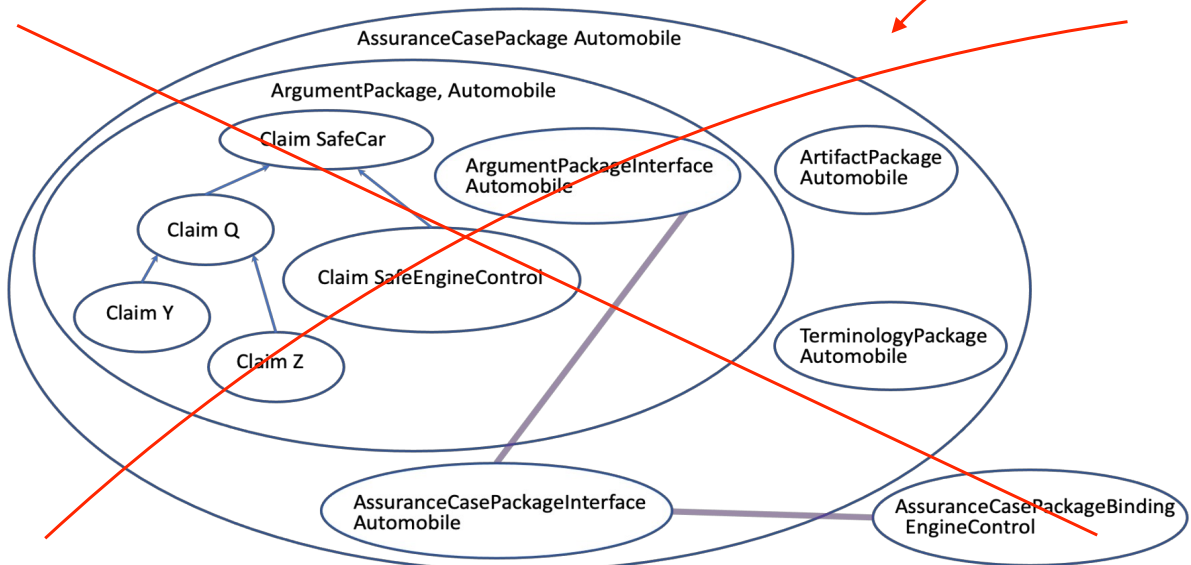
AssuranceCasePackage Automobile

ArgumentPackage, Automobile

Claim SafeCar

ArgumentPackageInterface Automobile

ArtifactPackage Automobile

Claim Q

Claim SafeEngineControl

Claim Y

Claim Z

TerminologyPackage Automobile

AssuranceCasePackageInterface Automobile

AssuranceCasePackageBinding EngineControl